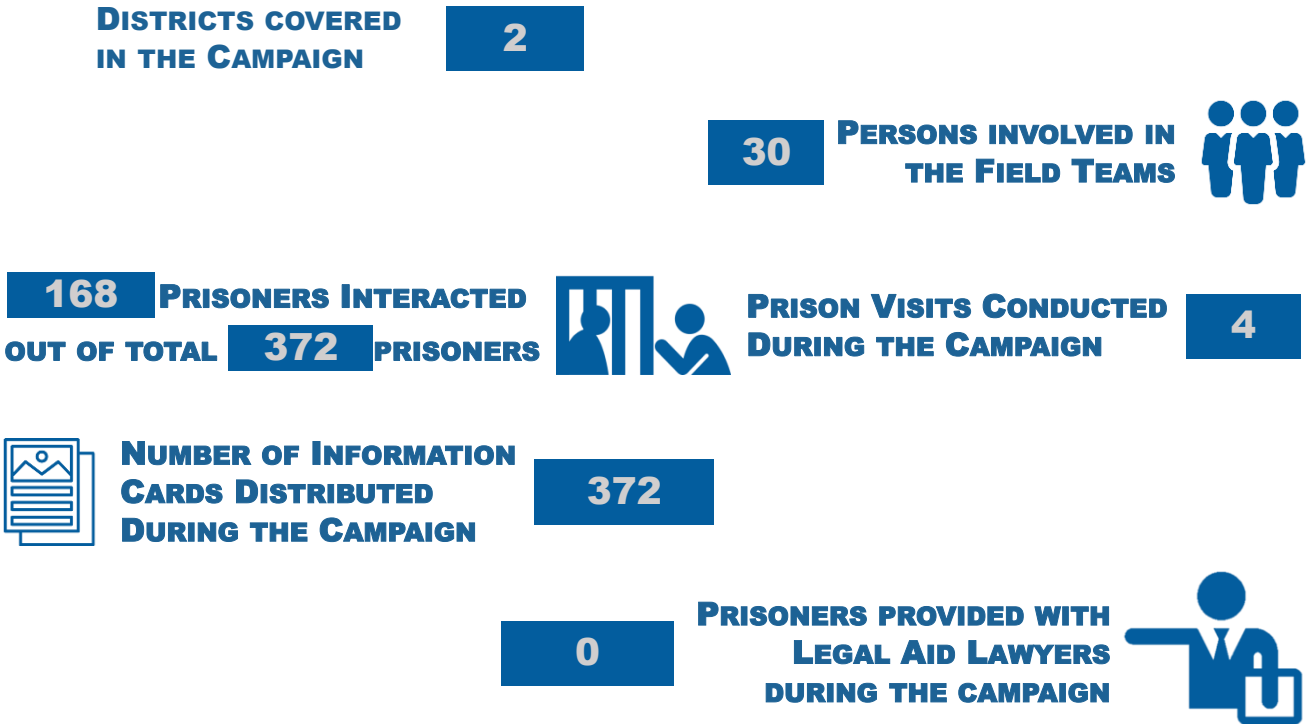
Districts covered in the Campaign

2

30

Persons involved in the Field Teams

168 Prisoners Interacted out of total 372 prisoners

Prison Visits Conducted During the Campaign

4

Number of Information Cards Distributed During the Campaign

372

0

Prisoners provided with Legal Aid Lawyers during the campaign